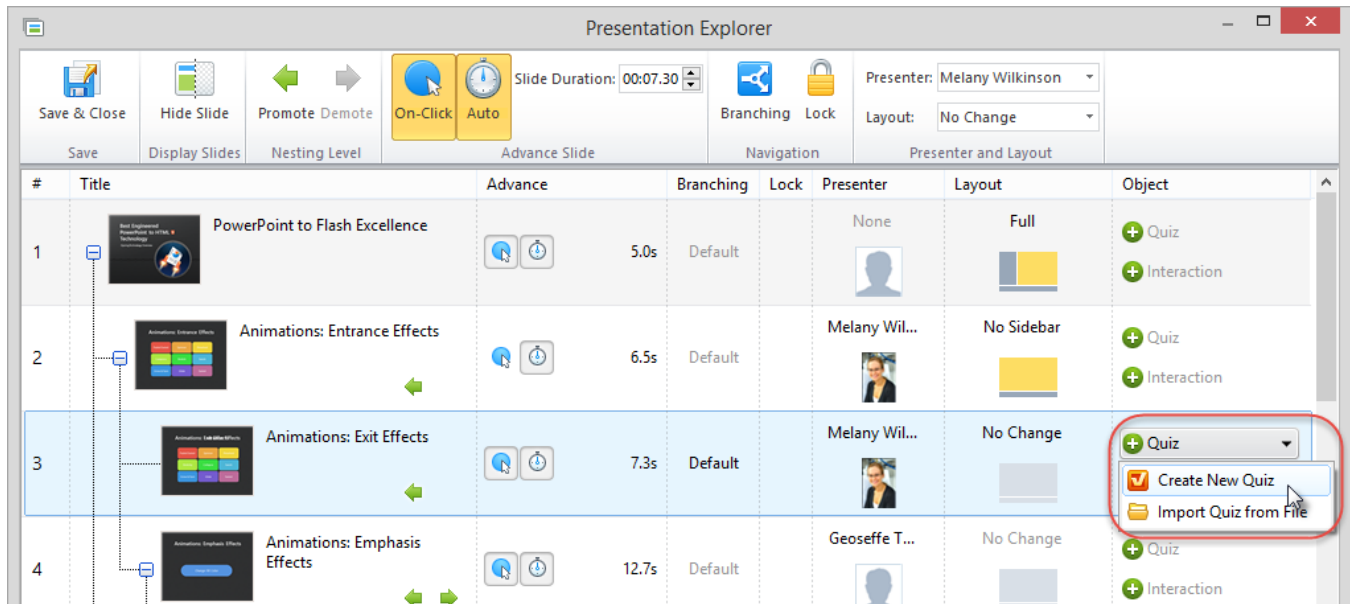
Presentation Explorer

Save & Close
Save
Hide Slide
Display Slides
Promote Demote
Nesting Level
On-Click Auto
Slide Duration: 00:07.30
Advance Slide
Branching Lock
Navigation
Presenter: Melany Wilkinson
Layout: No Change
Presenter and Layout

| # | Title | Advance | Branching | Lock | Presenter | Layout | Object |
|---|---|---|---|---|---|---|---|
| 1 | PowerPoint to Flash Excellence | 5.0s | Default | | None | Full | Quiz Interaction |
| 2 | Animations: Entrance Effects | 6.5s | Default | | Melany Wil... | No Sidebar | Quiz Interaction |
| 3 | Animations: Exit Effects | 7.3s | Default | | Melany Wil... | No Change | Quiz |
| 4 | Animations: Emphasis Effects | 12.7s | Default | | Geoseffe T... | No Change | Quiz Interaction |

Create New Quiz
Import Quiz from File